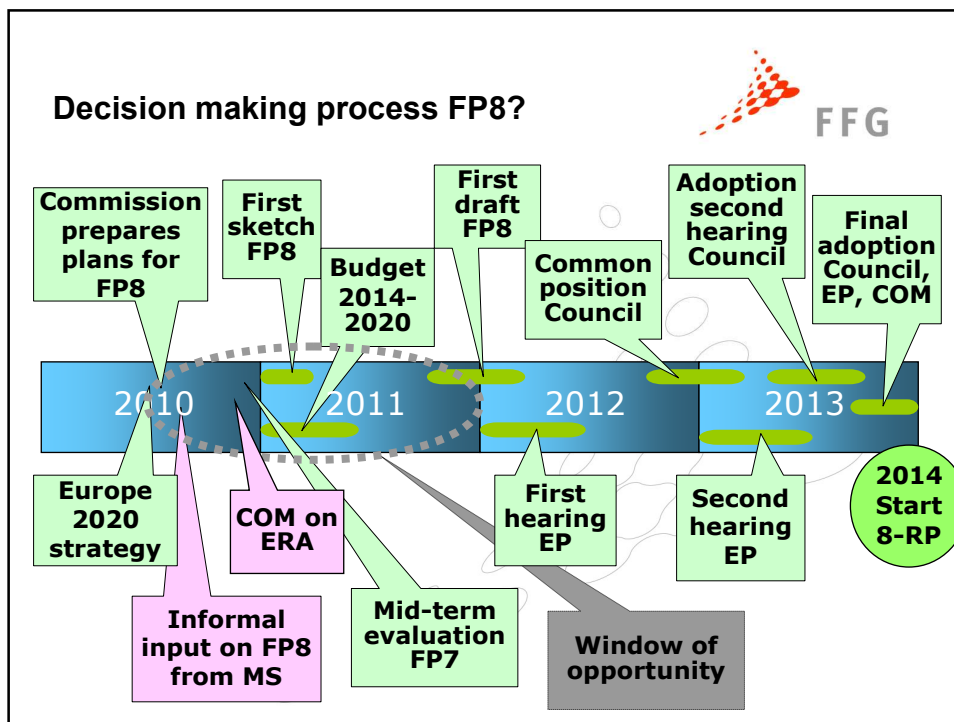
Decision making process FP8?

FFG

Commission prepares plans for FP8

First sketch FP8

Budget 2014-2020

First draft FP8

Common position Council

Adoption second hearing Council

Final adoption Council, EP, COM

2010

2011

2012

2013

Europe 2020 strategy

COM on ERA

Informal input on FP8 from MS

Mid-term evaluation FP7

First hearing EP

Window of opportunity

Second hearing EP

2014 Start 8-RP